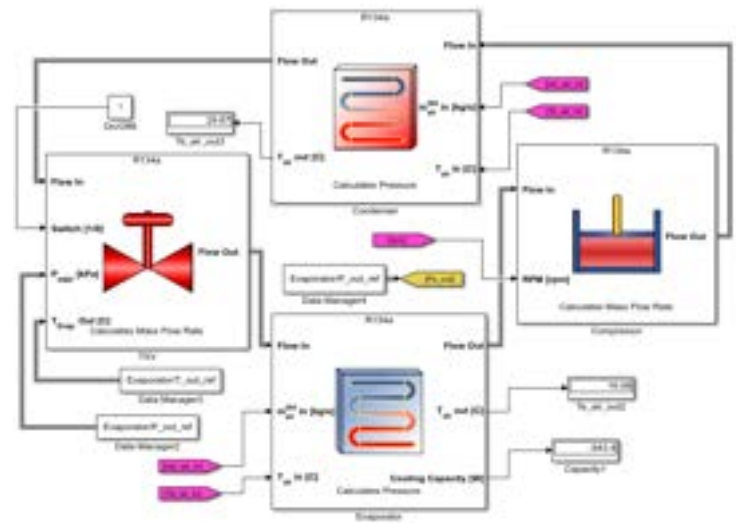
R134a

Flow Out

Flow In

In [kg/s]

Out [C]

In [C]

Calculates Pressure

Condenser

1

On/Off

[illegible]

Tk_air_out1

R134a

Flow In

Switch [1/0]

P [kPa]

T [C]

Calculates Mass Flow Rate

TXV

Flow Out

R134a

Flow In

RPM [rpm]

Flow Out

Calculates Mass Flow Rate

Compressor

Evaporator/P_out_ref

Data Manager4

Evaporator/T_out_ref

Data Manager1

Evaporator/P_out_ref

Data Manager2

R134a

Flow In

Flow Out

In [kg/s]

In [C]

out [C]

Cooling Capacity [W]

Calculates Pressure

Evaporator

Tk_air_out2

Capacity1